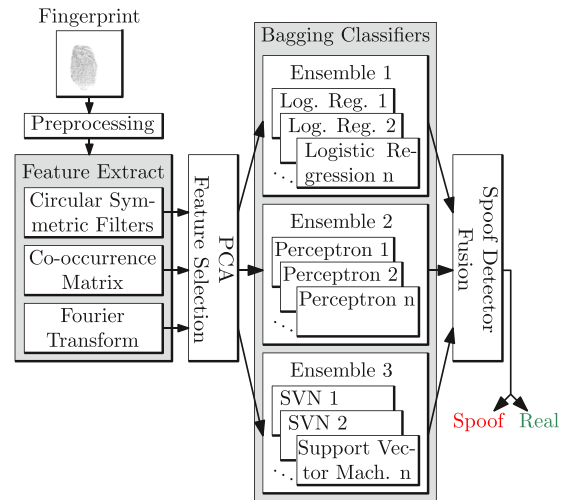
Fingerprint

Preprocessing

Feature Extract

Circular Symmetric Filters

Co-occurrence Matrix

Fourier Transform

PCA Feature Selection

Bagging Classifiers

Ensemble 1

Log. Reg. 1

Log. Reg. 2

Logistic Regression n

...

Ensemble 2

Perceptron 1

Perceptron 2

Perceptron n

...

Ensemble 3

SVN 1

SVN 2

Support Vector Mach. n

...

Spoof Detector Fusion

Spoof

Real